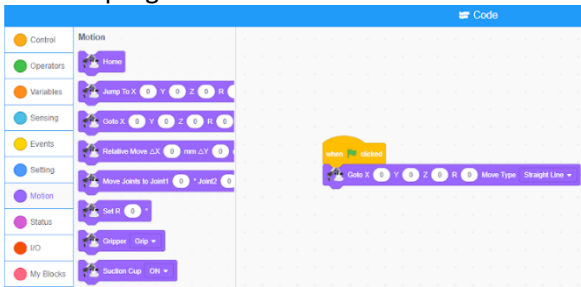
Code

Control
Operators
Variables
Sensing
Events
Setting
Motion
Status
I/O
My Blocks

Motion

Home
Jump To X 0 Y 0 Z 0 R
Goto X 0 Y 0 Z 0 R
Relative Move ΔX 0 mm ΔY 0
Move Joints to Joint1 0 ° Joint2 0
Set R 0 °
Gripper Grip
Suction Cup ON

when clicked
Goto X 0 Y 0 Z 0 R 0 Move Type Straight Line